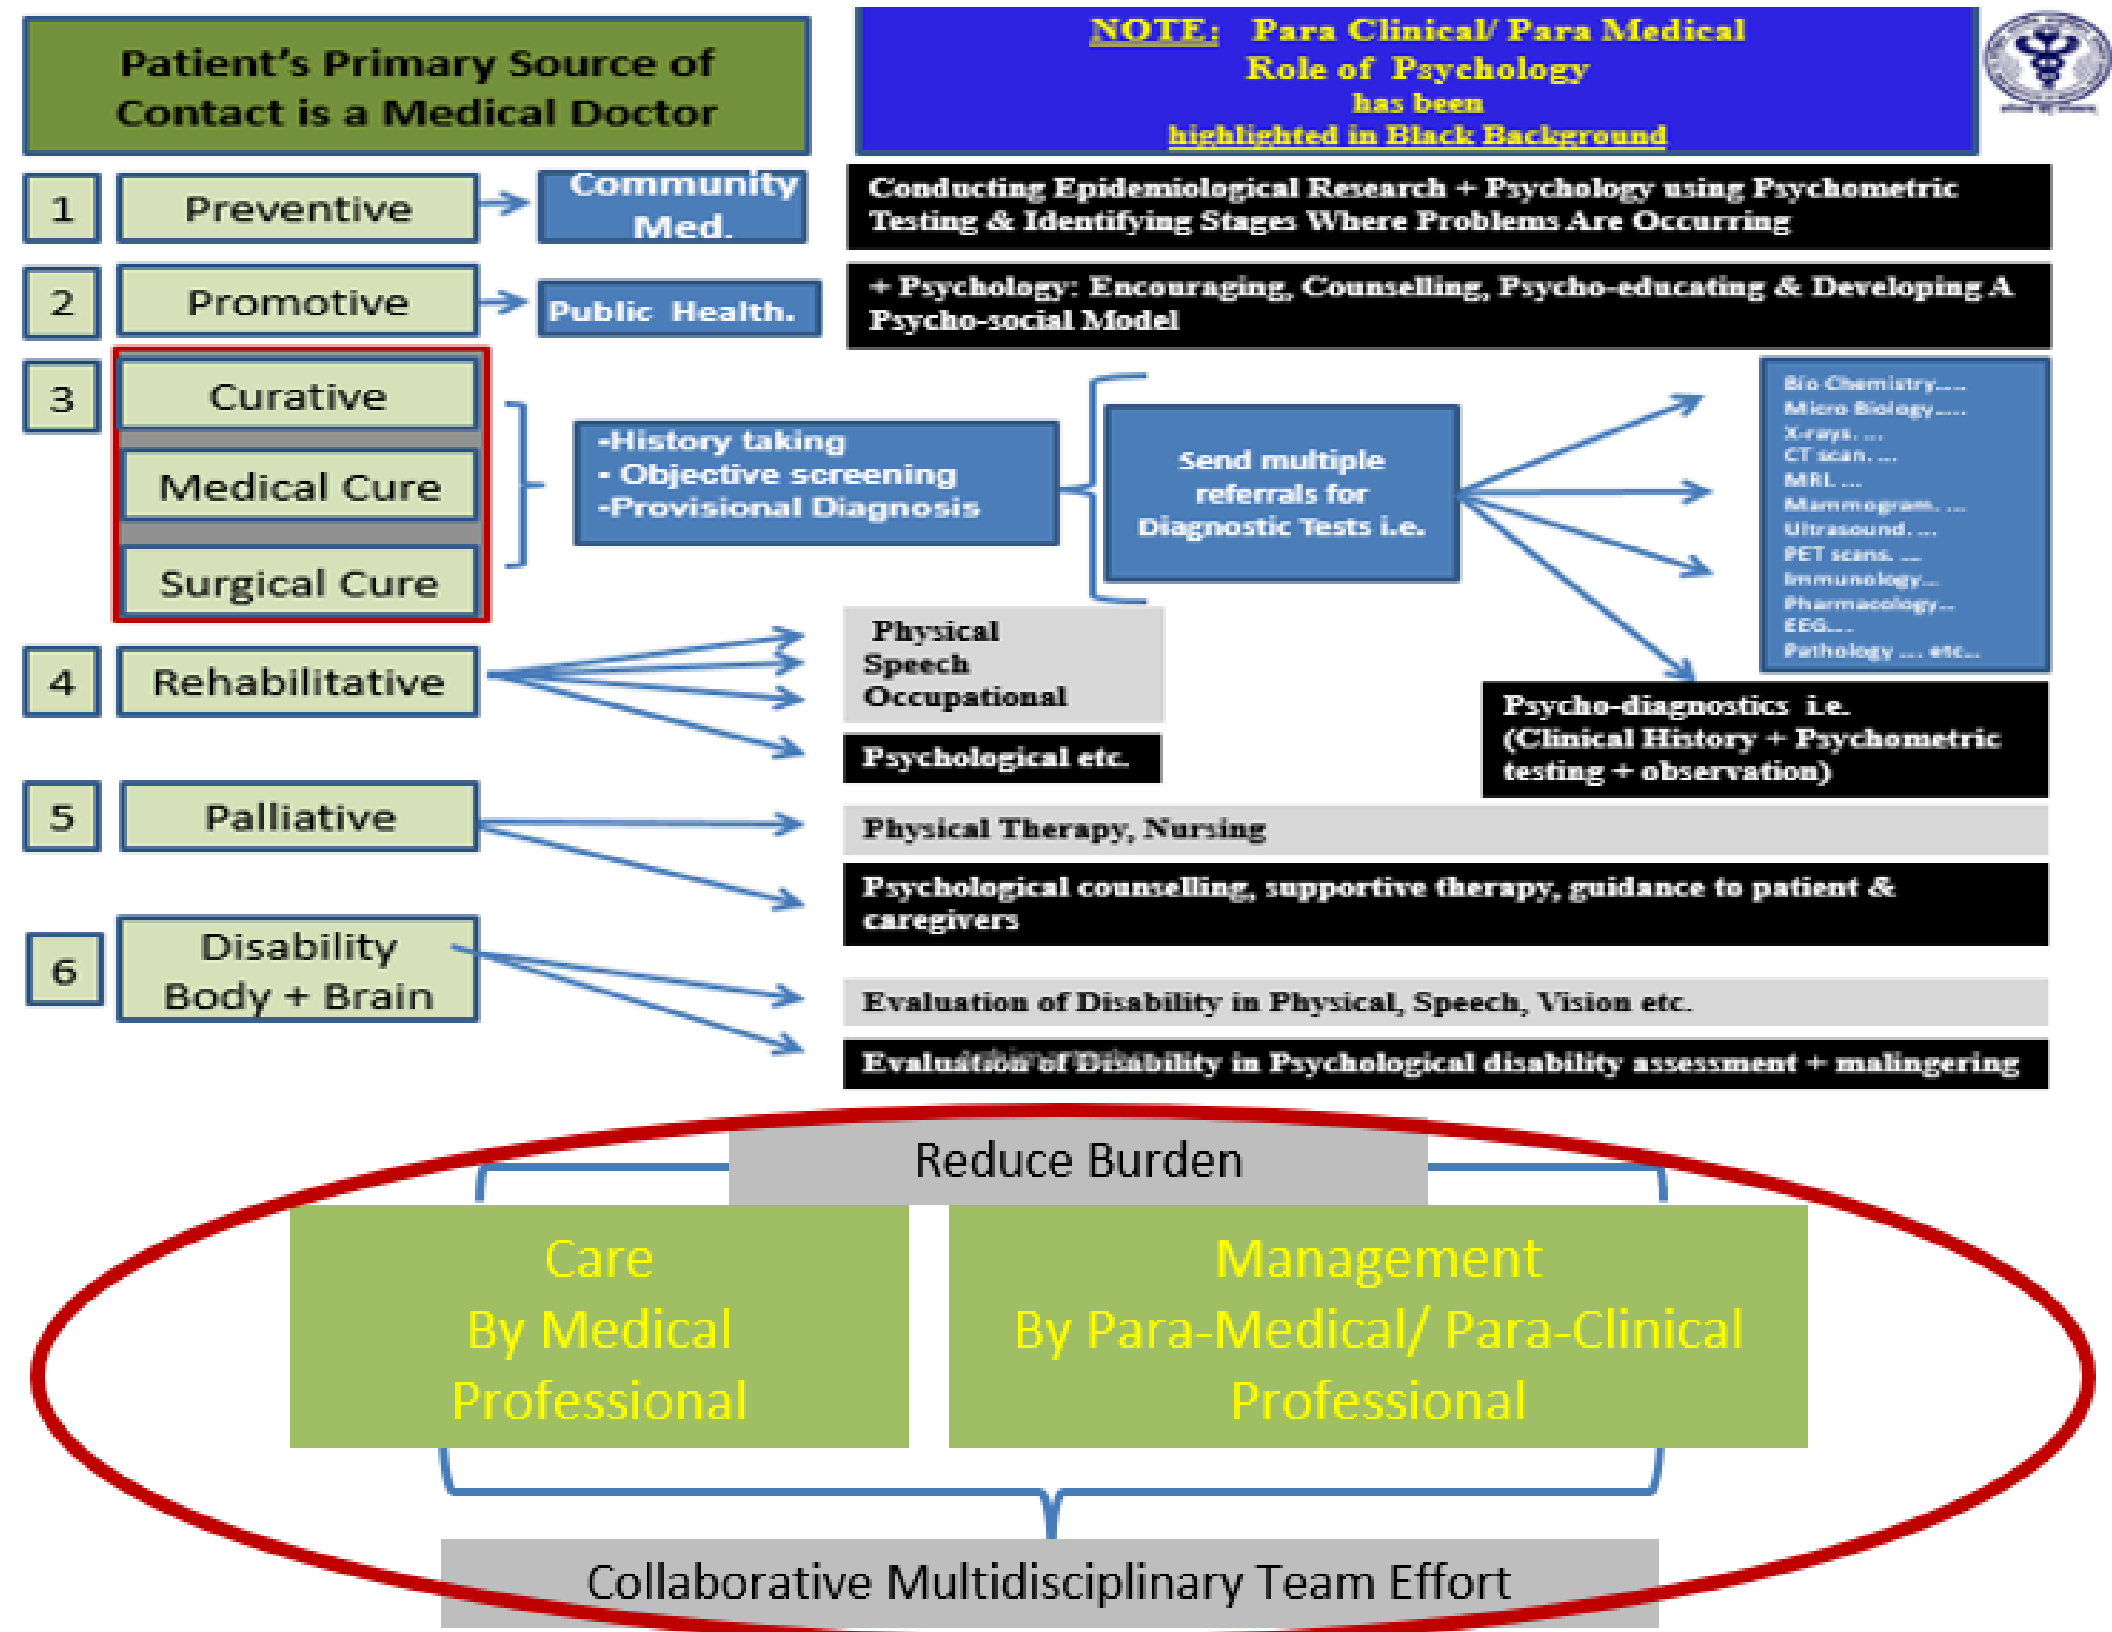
Patient's Primary Source of Contact is a Medical Doctor

NOTE: Para Clinical/ Para Medical Role of Psychology has been highlighted in Black Background

1 Preventive → Community Med.

Conducting Epidemiological Research + Psychology using Psychometric Testing & Identifying Stages Where Problems Are Occurring

2 Promotive → Public Health.

+ Psychology: Encouraging, Counselling, Psycho-educating & Developing A Psycho-social Model

3 Curative

Medical Cure

Surgical Cure

-History taking
- Objective screening
-Provisional Diagnosis

Send multiple referrals for Diagnostic Tests i.e.

Bio Chemistry....
Micro Biology.....
X-rays. ...
CT scan. ...
MRI. ...
Mammogram. ...
Ultrasound. ...
PET scans. ...
Immunology...
Pharmacology...
EEG...
Pathology .... etc...

Psycho-diagnostics i.e. (Clinical History + Psychometric testing + observation)

4 Rehabilitative

Physical
Speech
Occupational

Psychological etc.

5 Palliative

Physical Therapy, Nursing

Psychological counselling, supportive therapy, guidance to patient & caregivers

6 Disability Body + Brain

Evaluation of Disability in Physical, Speech, Vision etc.

Evaluation of Disability in Psychological disability assessment + malingering

Reduce Burden

Care
By Medical
Professional

Management
By Para-Medical/ Para-Clinical
Professional

Collaborative Multidisciplinary Team Effort